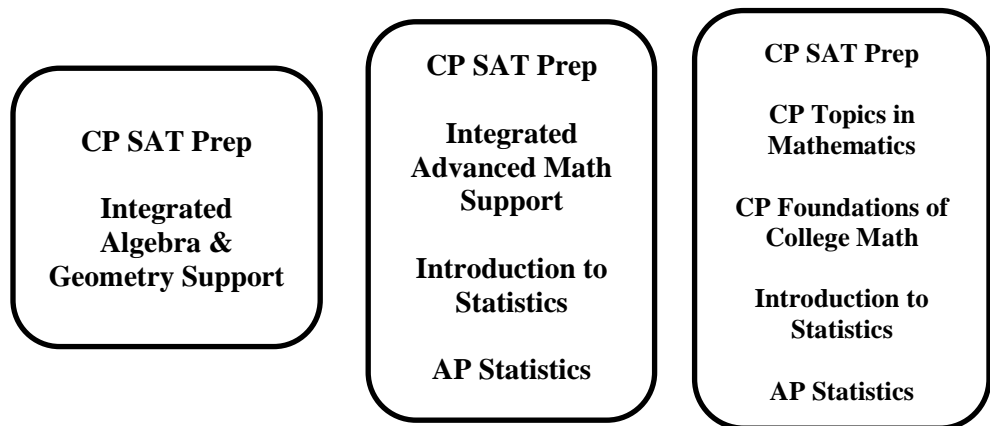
CP SAT Prep

Integrated Algebra & Geometry Support

CP SAT Prep

Integrated Advanced Math Support

Introduction to Statistics

AP Statistics

CP SAT Prep

CP Topics in Mathematics

CP Foundations of College Math

Introduction to Statistics

AP Statistics